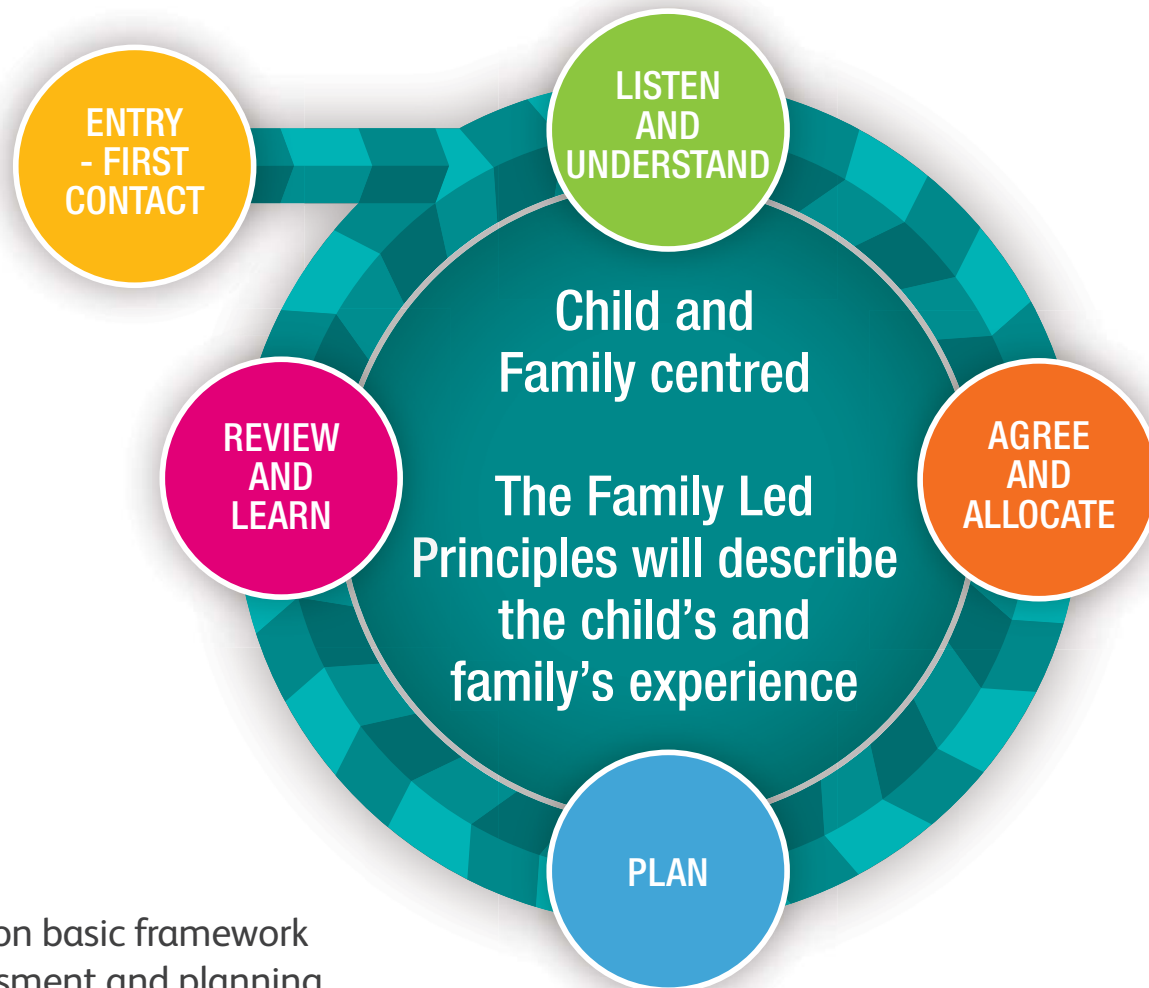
ENTRY - FIRST CONTACT

LISTEN AND UNDERSTAND

Child and Family centred

The Family Led Principles will describe the child's and family's experience

REVIEW AND LEARN

AGREE AND ALLOCATE

PLAN

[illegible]on basic framework
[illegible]sment and planning